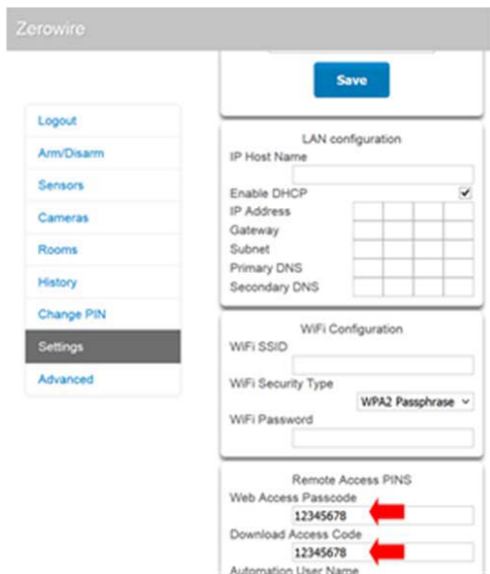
Zerowire

Save

Logout
Arm/Disarm
Sensors
Cameras
Rooms
History
Change PIN
Settings
Advanced

LAN configuration
IP Host Name
Enable DHCP
IP Address
Gateway
Subnet
Primary DNS
Secondary DNS

WiFi Configuration
WiFi SSID
WiFi Security Type
WPA2 Passphrase
WiFi Password

Remote Access PINS
Web Access Passcode
12345678
Download Access Code
12345678
Automation User Name